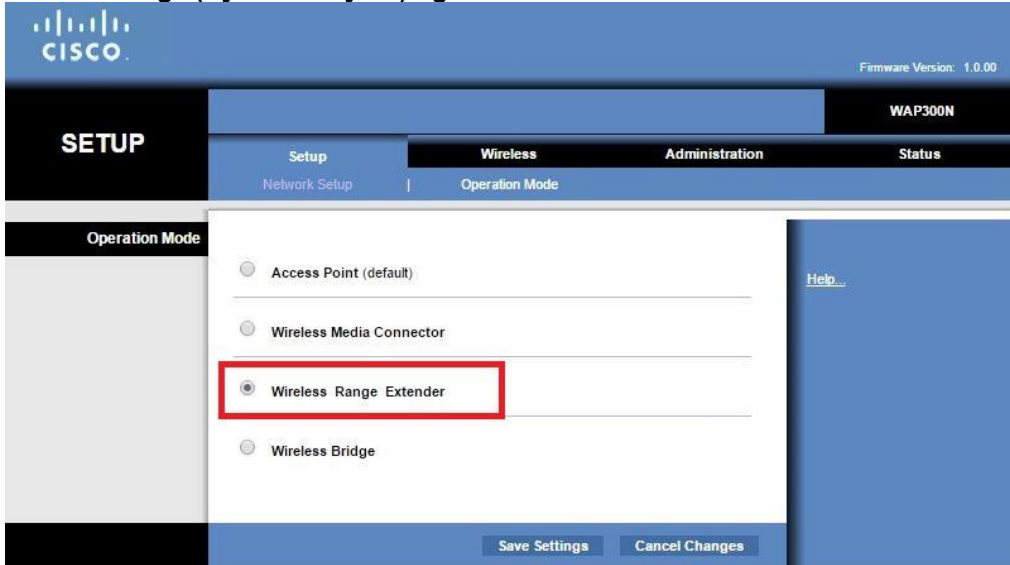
CISCO

Firmware Version: 1.0.00

WAP300N

SETUP

Setup | Wireless | Administration | Status

Network Setup | Operation Mode

Operation Mode

Access Point (default)

Wireless Media Connector

Wireless Range Extender

Wireless Bridge

Help...

Save Settings | Cancel Changes